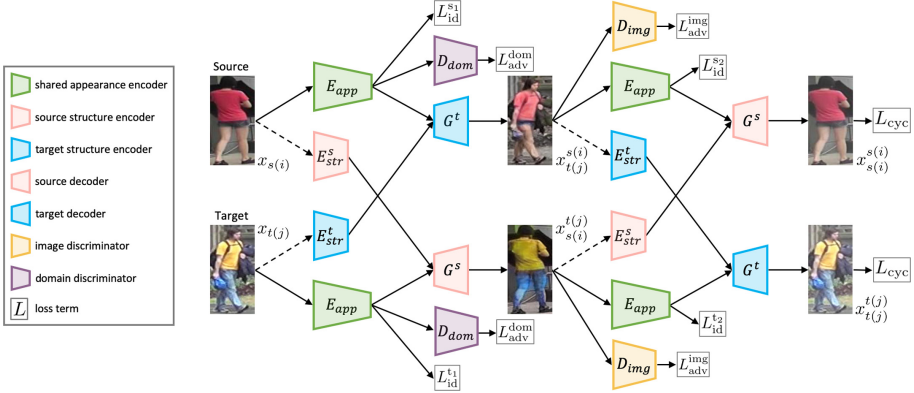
shared appearance encoder
source structure encoder
target structure encoder
source decoder
target decoder
image discriminator
domain discriminator
$L$ loss term

Source
$x_{s(i)}$
Target
$x_{t(j)}$

$E_{app}$
$E_{str}^{s}$
$E_{str}^{t}$
$E_{app}$

$L_{\mathrm{id}}^{\mathrm{s}_1}$
$D_{dom}$
$L_{\mathrm{adv}}^{\mathrm{dom}}$
$G^{t}$
$G^{s}$
$D_{dom}$
$L_{\mathrm{adv}}^{\mathrm{dom}}$
$L_{\mathrm{id}}^{\mathrm{t}_1}$

$x_{t(j)}^{s(i)}$
$x_{s(i)}^{t(j)}$

$D_{img}$
$L_{\mathrm{adv}}^{\mathrm{img}}$
$E_{app}$
$L_{\mathrm{id}}^{\mathrm{s}_2}$
$E_{str}^{t}$
$E_{str}^{s}$
$E_{app}$
$L_{\mathrm{id}}^{\mathrm{t}_2}$
$D_{img}$
$L_{\mathrm{adv}}^{\mathrm{img}}$

$G^{s}$
$G^{t}$

$L_{\mathrm{cyc}}$
$x_{s(i)}^{s(i)}$
$L_{\mathrm{cyc}}$
$x_{t(j)}^{t(j)}$